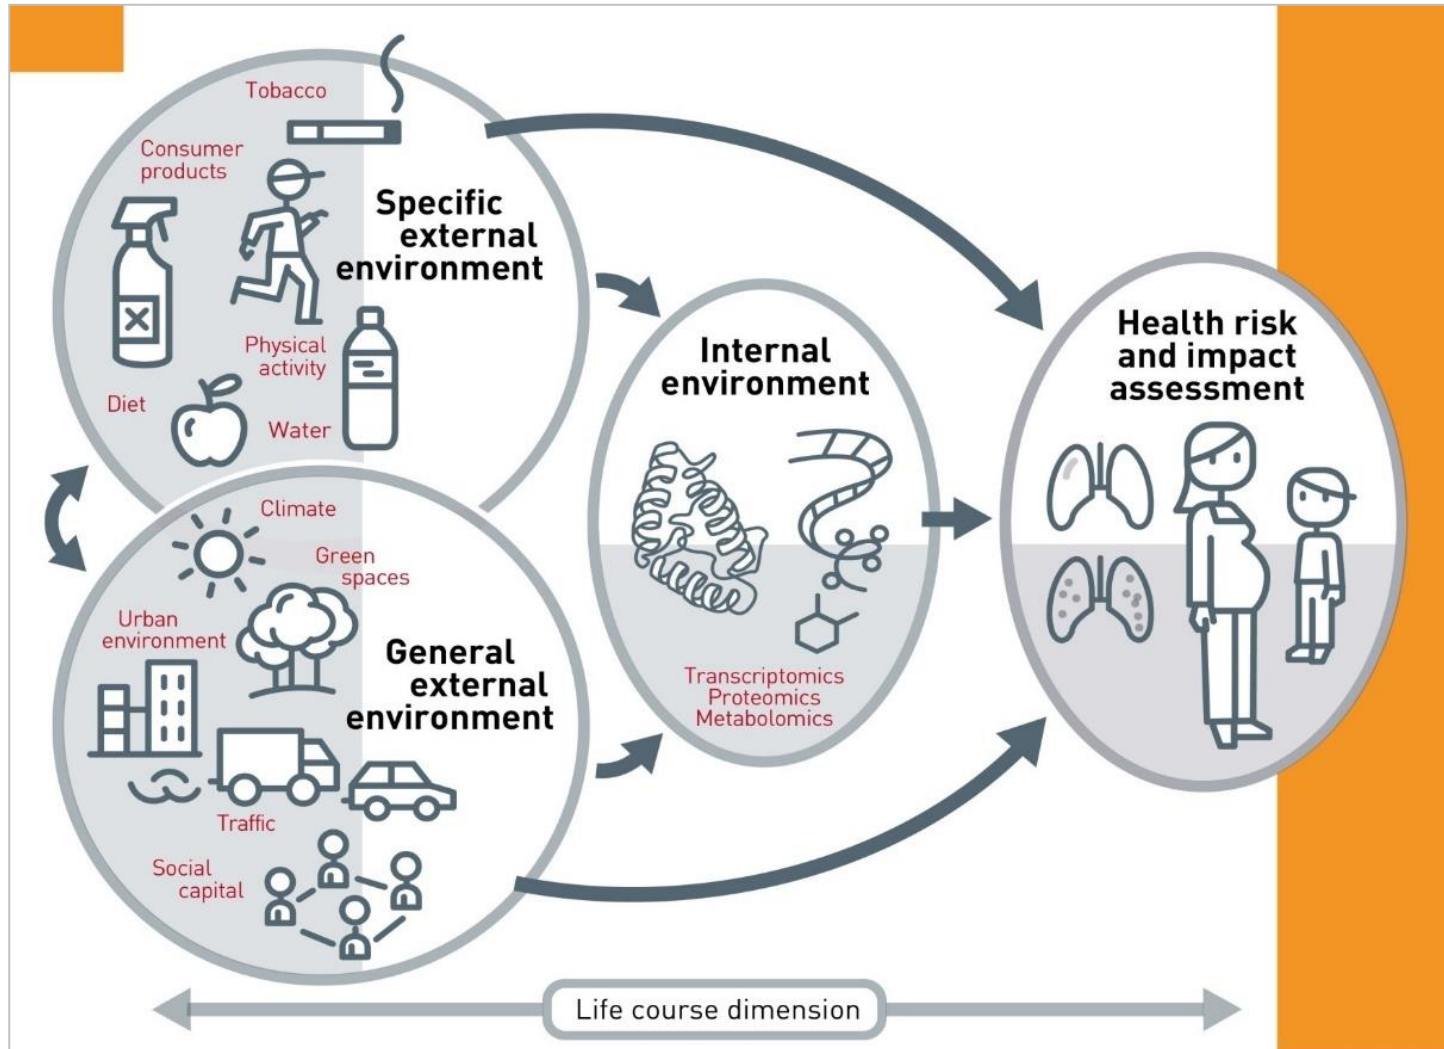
Tobacco

Consumer products

Specific external environment

Physical activity

Diet

Water

Climate

Green spaces

Urban environment

General external environment

Traffic

Social capital

Internal environment

Transcriptomics
Proteomics
Metabolomics

Health risk and impact assessment

Life course dimension